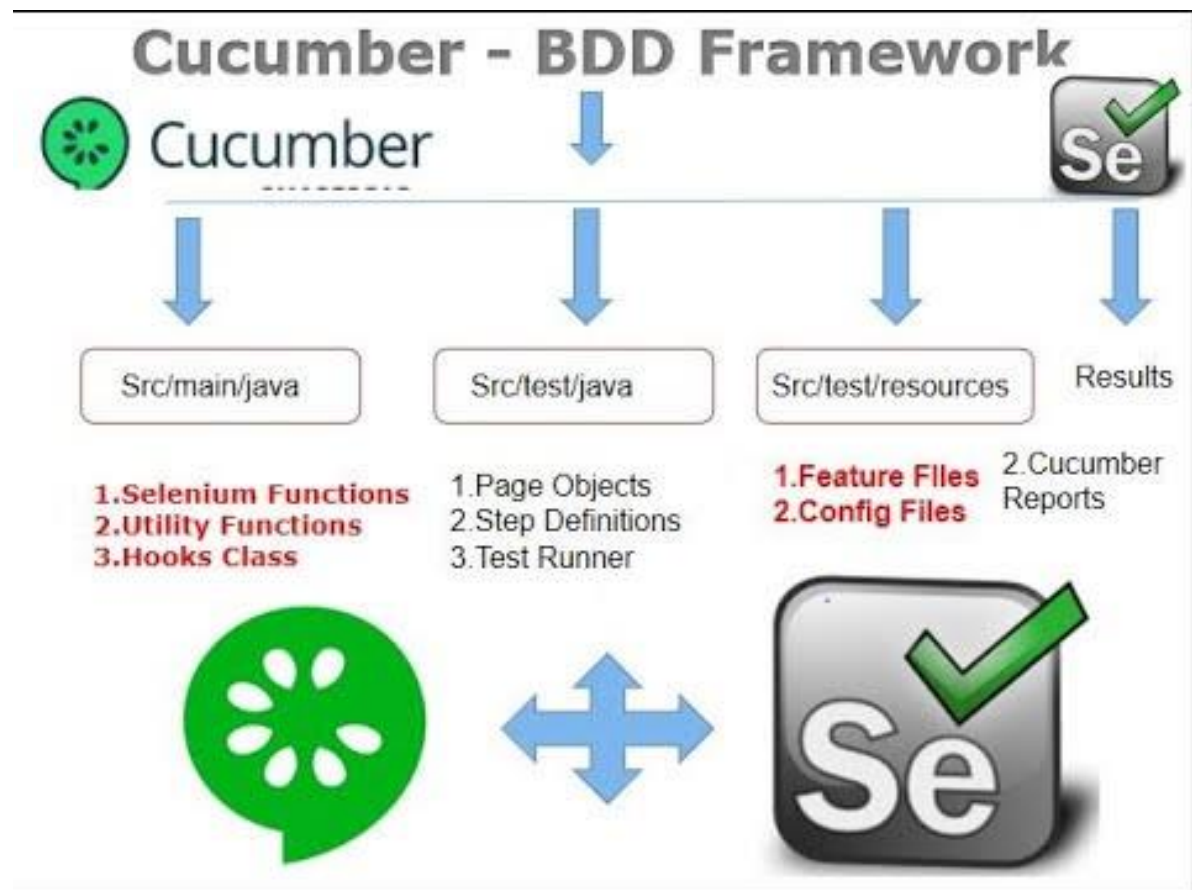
Cucumber - BDD Framework

Cucumber

Se

Src/main/java

Src/test/java

Src/test/resources

Results

1.Selenium Functions
2.Utility Functions
3.Hooks Class

1.Page Objects
2.Step Definitions
3.Test Runner

1.Feature Files
2.Config Files

2.Cucumber Reports

Se